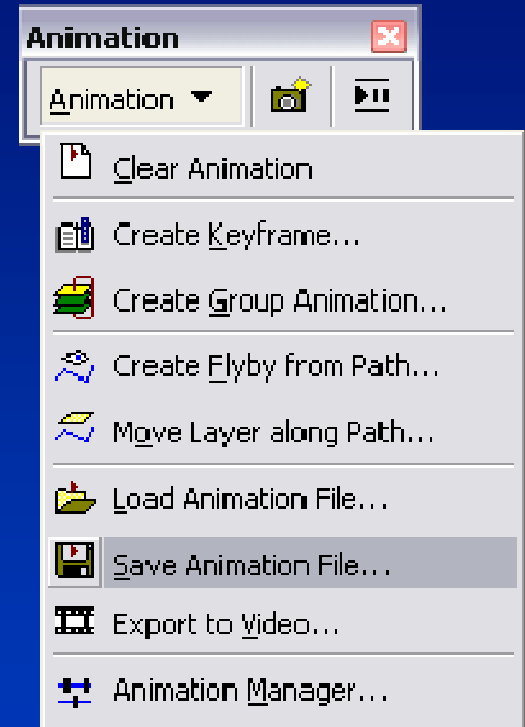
Animation

Animation

Clear Animation

Create Keyframe...

Create Group Animation...

Create Flyby from Path...

Move Layer along Path...

Load Animation File...

Save Animation File...

Export to Video...

Animation Manager...